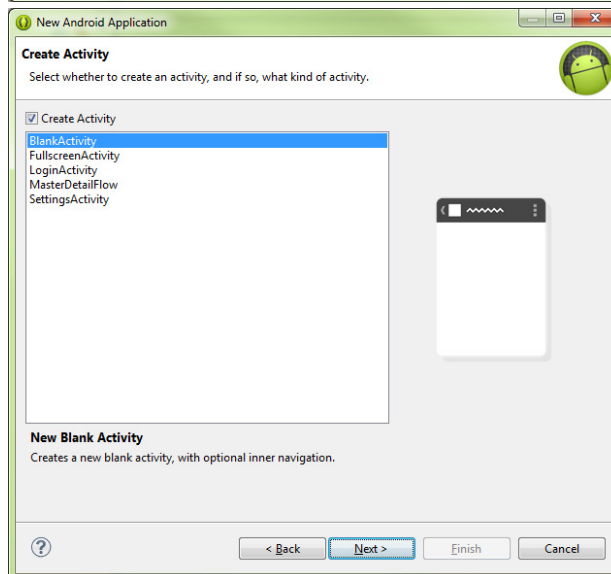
New Android Application

Create Activity

Select whether to create an activity, and if so, what kind of activity.

Create Activity

BlankActivity
FullscreenActivity
LoginActivity
MasterDetailFlow
SettingsActivity

New Blank Activity

Creates a new blank activity, with optional inner navigation.

?

< Back

Next >

Finish

Cancel